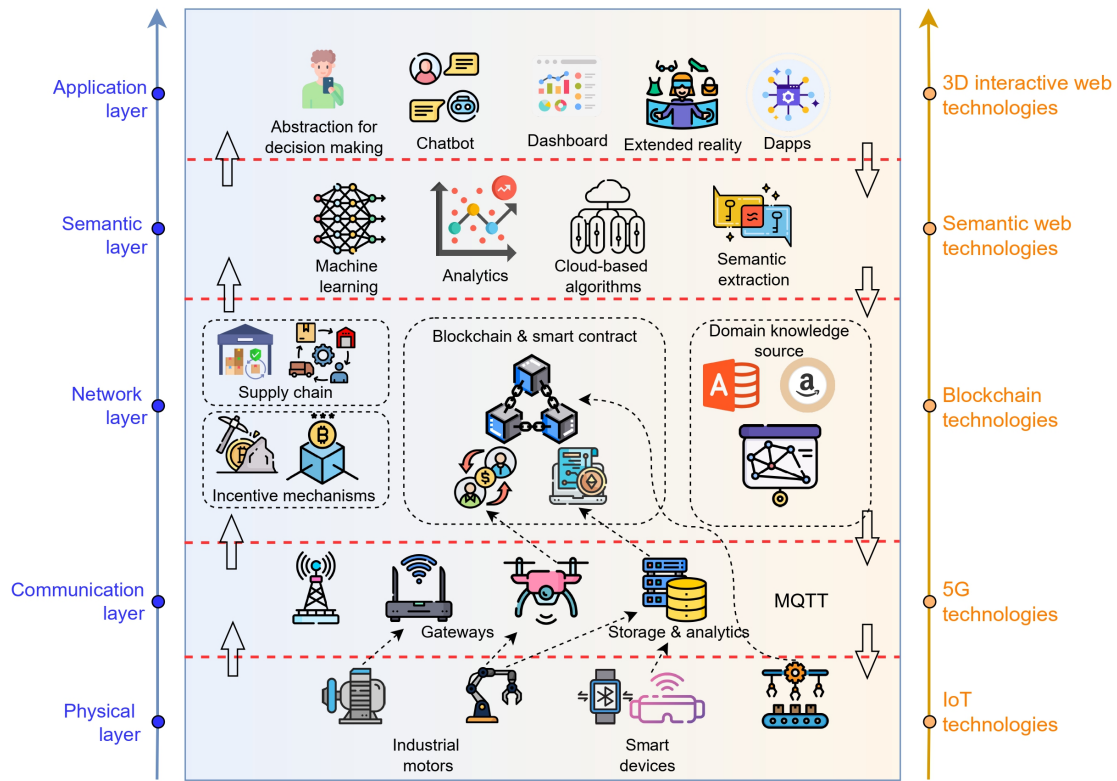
Application layer

Semantic layer

Network layer

Communication layer

Physical layer

Abstraction for decision making

Chatbot

Dashboard

Extended reality

Dapps

Machine learning

Analytics

Cloud-based algorithms

Semantic extraction

Supply chain

Incentive mechanisms

Blockchain & smart contract

Domain knowledge source

Gateways

Storage & analytics

MQTT

Industrial motors

Smart devices

3D interactive web technologies

Semantic web technologies

Blockchain technologies

5G technologies

IoT technologies